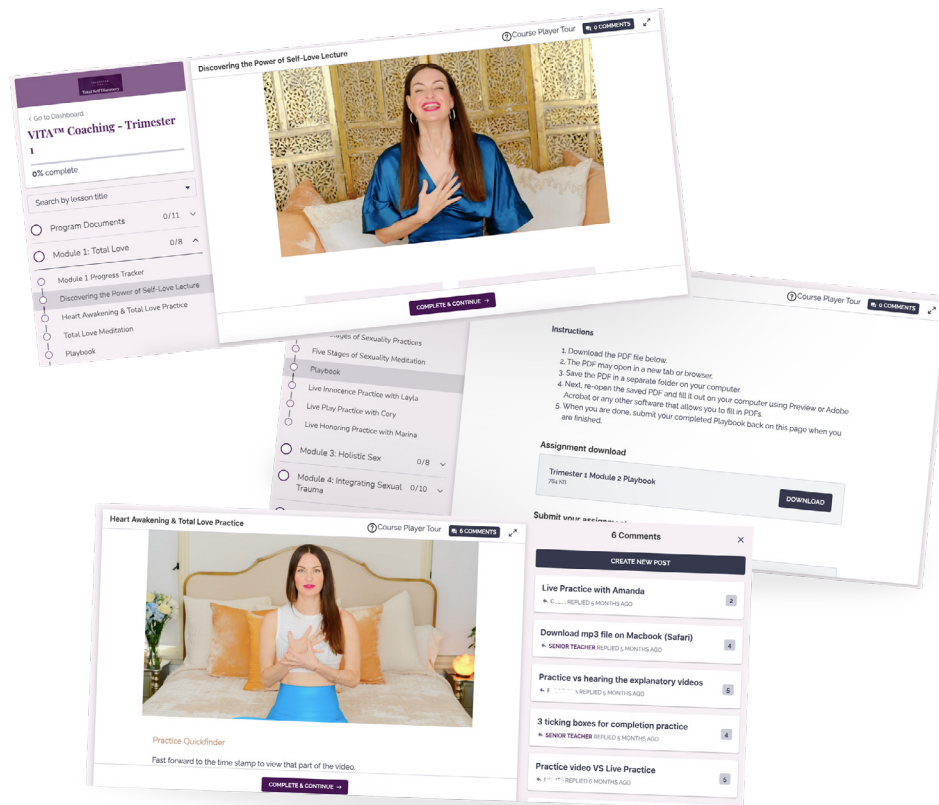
Total Self Discovery

‹ Go to Dashboard

VITA™ Coaching - Trimester 1

0% complete

Search by lesson title

Program Documents 0/11

Module 1: Total Love 0/8

Module 1 Progress Tracker

Discovering the Power of Self-Love Lecture

Heart Awakening & Total Love Practice

Total Love Meditation

Playbook

Discovering the Power of Self-Love Lecture

Course Player Tour

0 COMMENTS

COMPLETE & CONTINUE →

Five Stages of Sexuality Practice

Five Stages of Sexuality Meditation

Playbook

Live Innocence Practice with Layla

Live Play Practice with Cory

Live Honoring Practice with Marina

Module 3: Holistic Sex 0/8

Module 4: Integrating Sexual Trauma 0/10

Course Player Tour

0 COMMENTS

Instructions

1. Download the PDF file below.
2. The PDF may open in a new tab or browser.
3. Save the PDF in a separate folder on your computer.
4. Next, re-open the saved PDF and fill it out on your computer using Preview or Adobe Acrobat or any other software that allows you to fill in PDFs.
5. When you are done, submit your completed Playbook back on this page when you are finished.

Assignment download

Trimester 1 Module 2 Playbook

764 KB

DOWNLOAD

Submit your assignment

Heart Awakening & Total Love Practice

Course Player Tour

6 COMMENTS

Practice Quickfinder

Fast forward to the time stamp to view that part of the video.

COMPLETE & CONTINUE →

6 Comments

CREATE NEW POST

Live Practice with Amanda

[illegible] REPLIED 5 MONTHS AGO 2

Download mp3 file on Macbook (Safari)

SENIOR TEACHER REPLIED 5 MONTHS AGO 4

Practice vs hearing the explanatory videos

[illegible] REPLIED 5 MONTHS AGO 5

3 ticking boxes for completion practice

SENIOR TEACHER REPLIED 5 MONTHS AGO 4

Practice video VS Live Practice

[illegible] REPLIED 6 MONTHS AGO 5